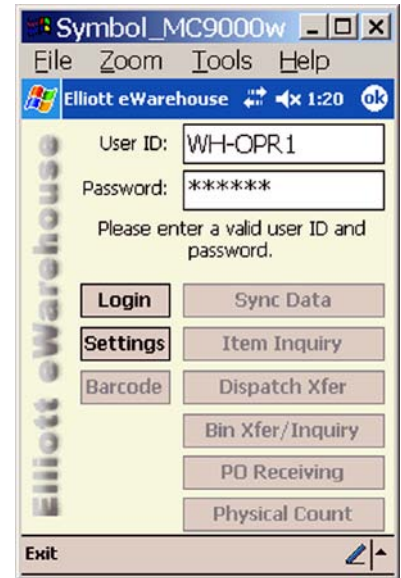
Symbol_MC9000w
File Zoom Tools Help
Elliott eWarehouse 1:20 ok
Elliott eWarehouse
User ID: WH-OPR1
Password: ******
Please enter a valid user ID and password.
Login
Sync Data
Settings
Item Inquiry
Barcode
Dispatch Xfer
Bin Xfer/Inquiry
PO Receiving
Physical Count
Exit